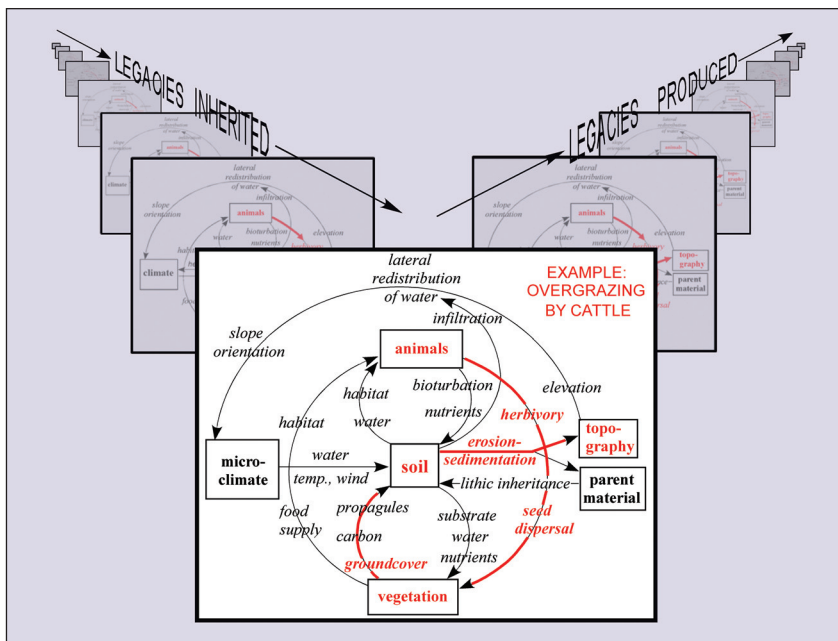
LEGACIES INHERITED

LEGACIES PRODUCED

lateral redistribution of water

EXAMPLE: OVERGRAZING BY CATTLE

infiltration

slope orientation

animals

habitat

bioturbation

elevation

habitat

water

nutrients

herbivory

topography

erosion-sedimentation

micro-climate

water

soil

parent material

temp., wind

lithic inheritance

food supply

propagules

substrate

seed dispersal

carbon

water

nutrients

groundcover

vegetation